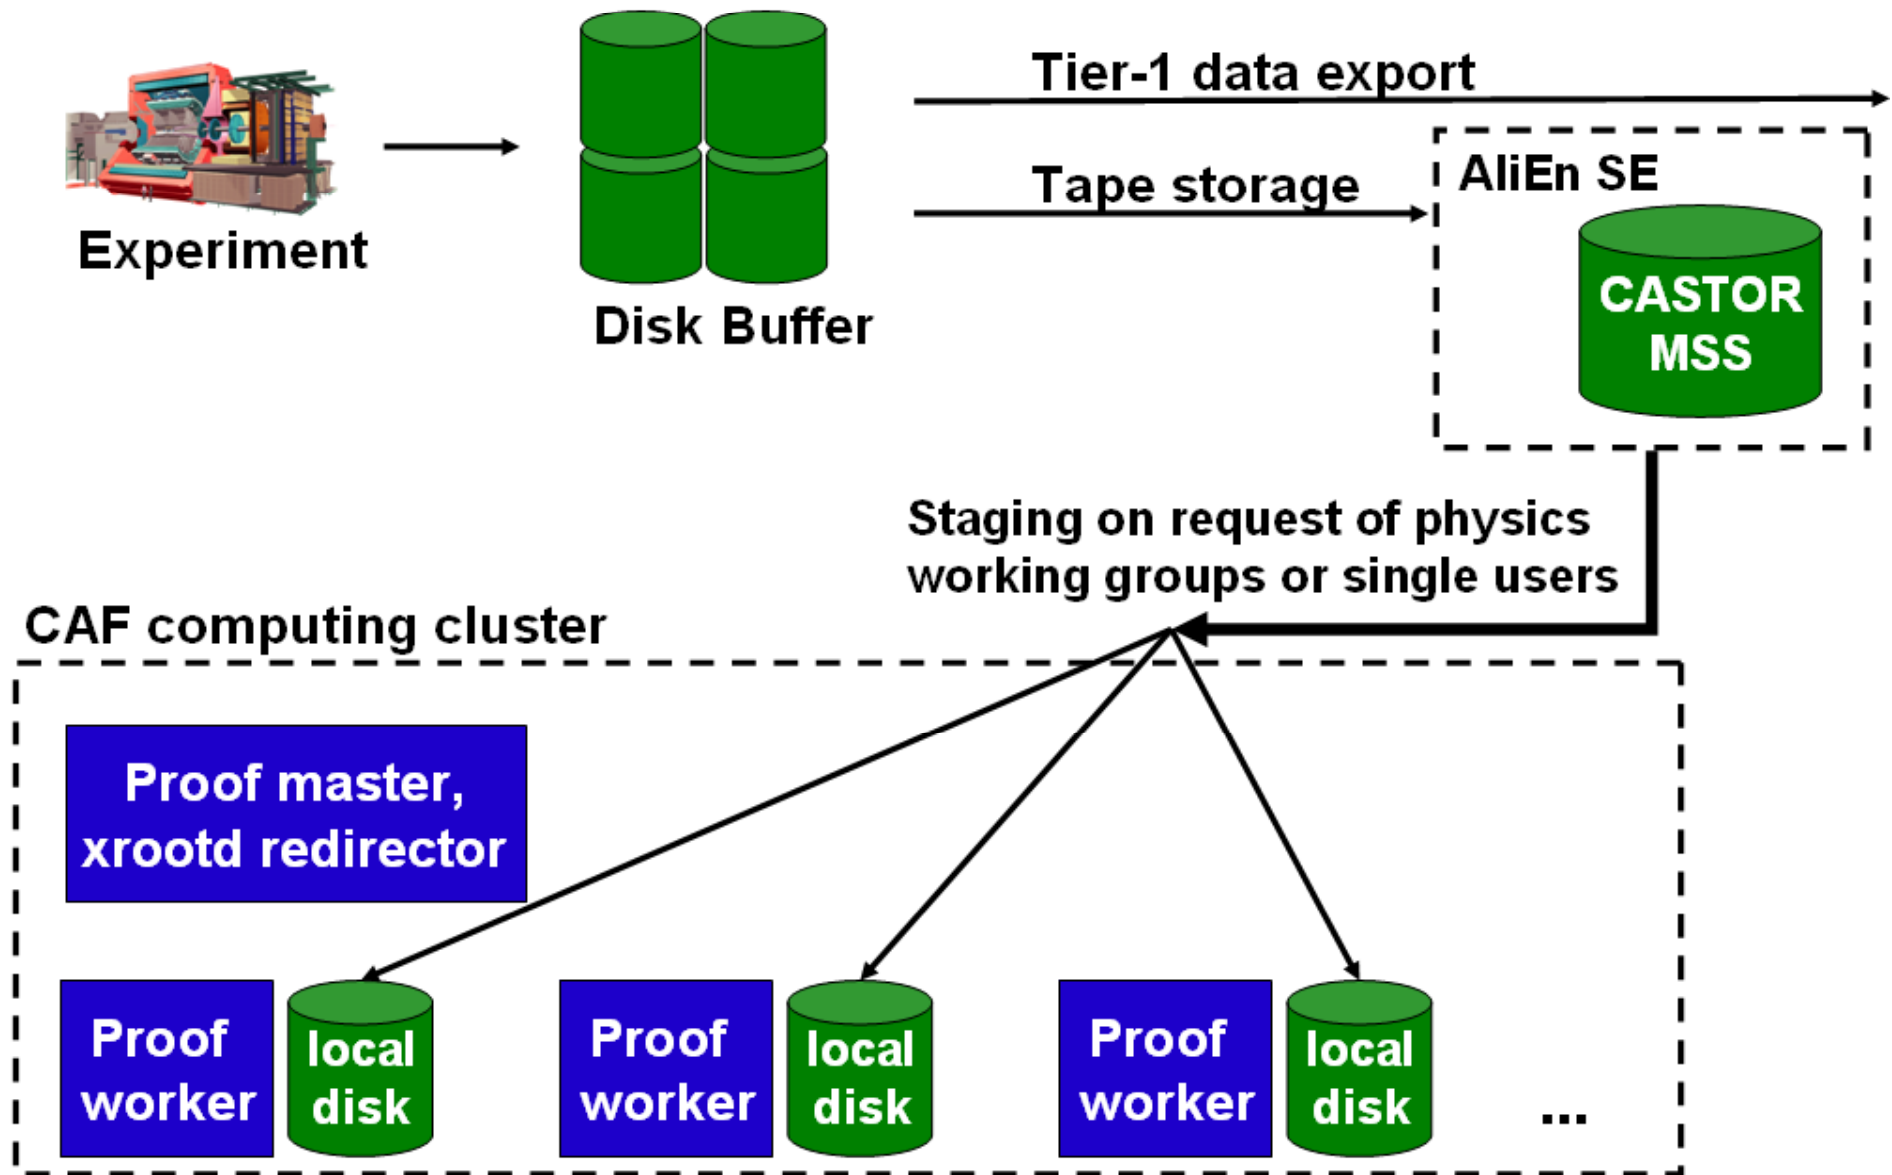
Experiment

Disk Buffer

Tier-1 data export

Tape storage

AliEn SE

CASTOR MSS

Staging on request of physics working groups or single users

CAF computing cluster

Proof master, xrootd redirector

Proof worker

local disk

Proof worker

local disk

Proof worker

local disk

...